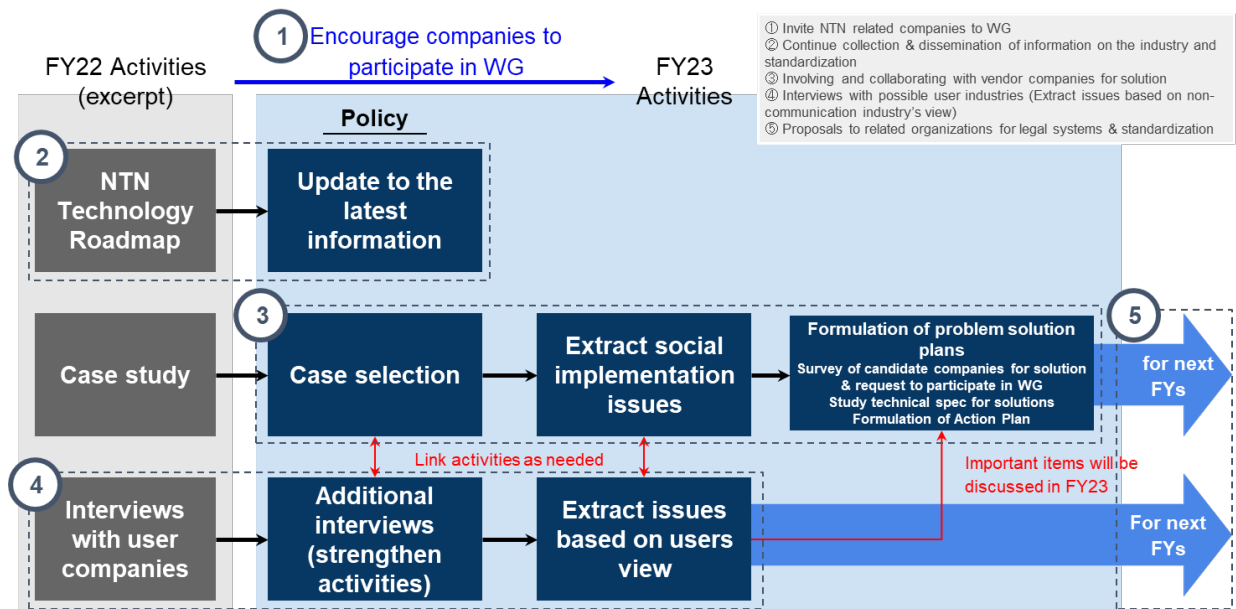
FY22 Activities (excerpt)

1 Encourage companies to participate in WG

FY23 Activities

① Invite NTN related companies to WG
② Continue collection & dissemination of information on the industry and standardization
③ Involving and collaborating with vendor companies for solution
④ Interviews with possible user industries (Extract issues based on non-communication industry's view)
⑤ Proposals to related organizations for legal systems & standardization

Policy

2 NTN Technology Roadmap

Update to the latest information

Case study

3 Case selection

Extract social implementation issues

Formulation of problem solution plans
Survey of candidate companies for solution & request to participate in WG
Study technical spec for solutions
Formulation of Action Plan

5 for next FYs

Link activities as needed

Important items will be discussed in FY23

4 Interviews with user companies

Additional interviews (strengthen activities)

Extract issues based on users view

For next FYs